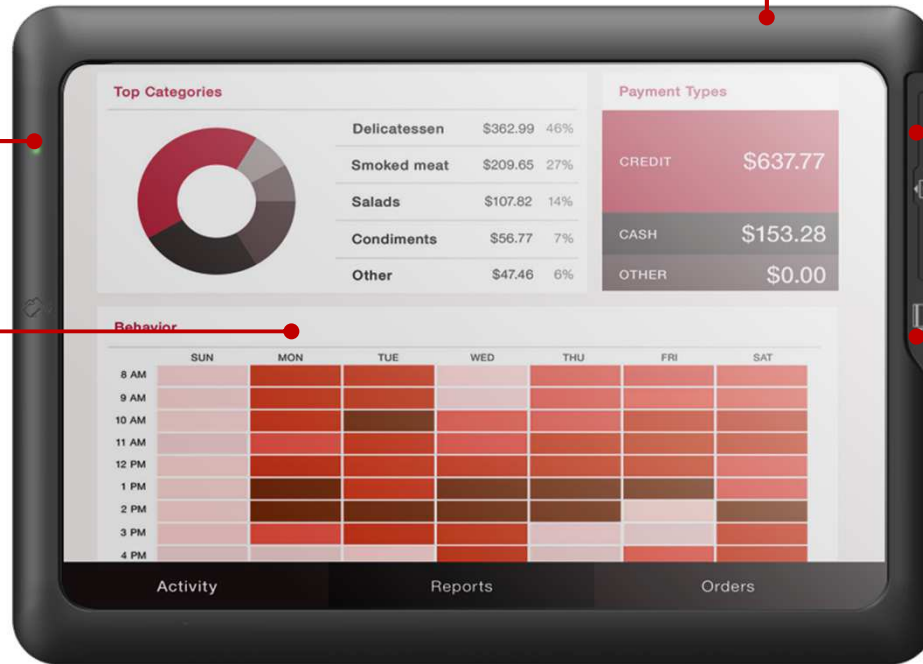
Top Categories

| Delicatessen | $362.99 | 46% |
|---|---|---|
| Smoked meat | $209.65 | 27% |
| Salads | $107.82 | 14% |
| Condiments | $56.77 | 7% |
| Other | $47.46 | 6% |

Payment Types

| CREDIT | $637.77 |
|---|---|
| CASH | $153.28 |
| OTHER | $0.00 |

Behavior

| | SUN | MON | TUE | WED | THU | FRI | SAT |
|---|---|---|---|---|---|---|---|
| 8 AM | | | | | | | |
| 9 AM | | | | | | | |
| 10 AM | | | | | | | |
| 11 AM | | | | | | | |
| 12 PM | | | | | | | |
| 1 PM | | | | | | | |
| 2 PM | | | | | | | |
| 3 PM | | | | | | | |
| 4 PM | | | | | | | |

Activity Reports Orders